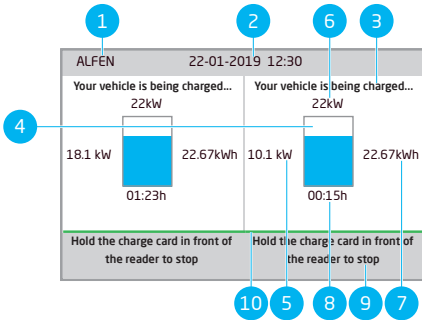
1 2 6 3

ALFEN 22-01-2019 12:30

Your vehicle is being charged...

22kW

4

18.1 kW

22.67kWh

01:23h

Your vehicle is being charged...

22kW

10.1 kW

22.67kWh

00:15h

Hold the charge card in front of the reader to stop

Hold the charge card in front of the reader to stop

10 5 8 9 7